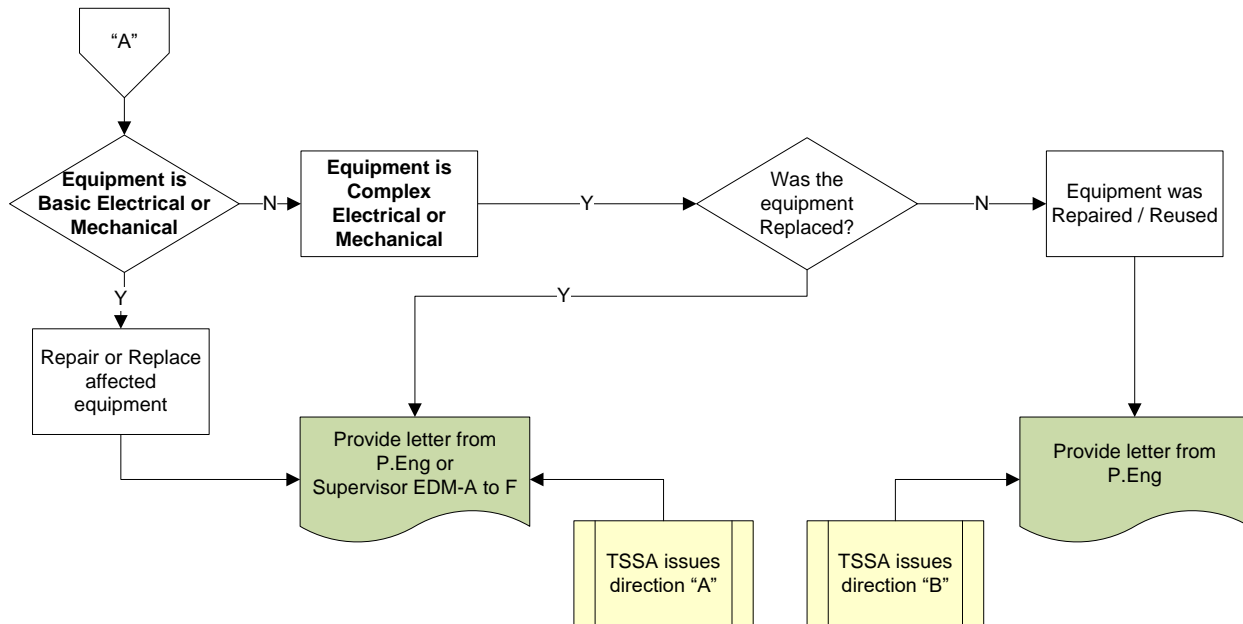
“A”

Equipment is Basic Electrical or Mechanical

N

Equipment is Complex Electrical or Mechanical

Y

Was the equipment Replaced?

N

Equipment was Repaired / Reused

Y

Y

Repair or Replace affected equipment

Provide letter from P.Eng or Supervisor EDM-A to F

Provide letter from P.Eng

TSSA issues direction “A”

TSSA issues direction “B”